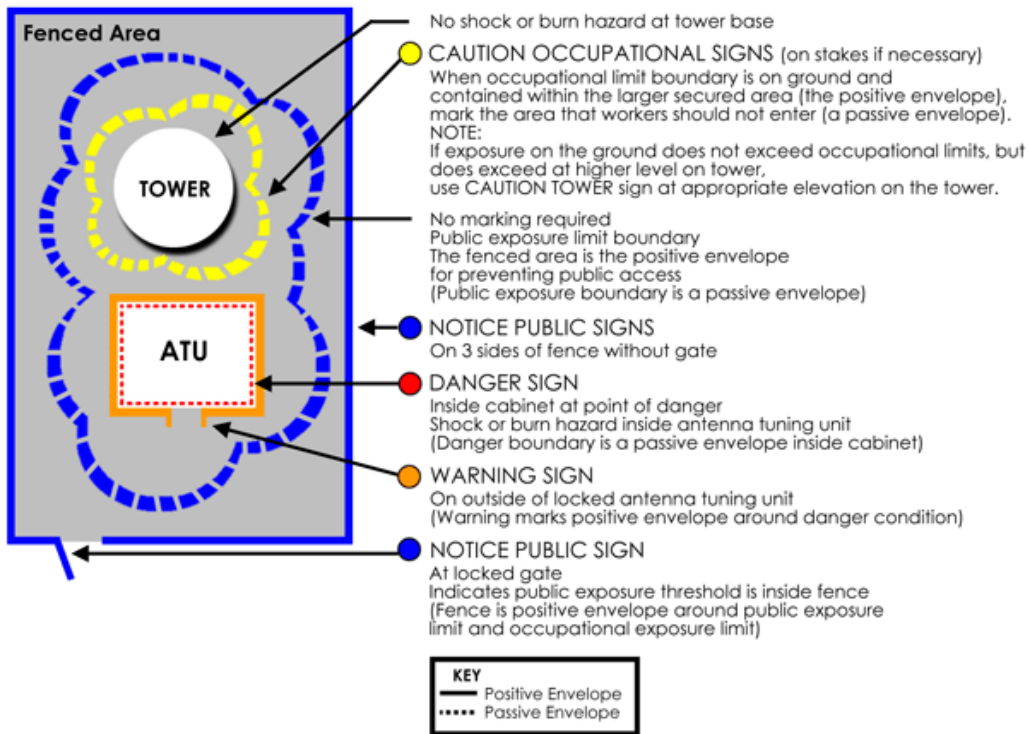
Fenced Area

TOWER

ATU

No shock or burn hazard at tower base

CAUTION OCCUPATIONAL SIGNS (on stakes if necessary)
When occupational limit boundary is on ground and contained within the larger secured area (the positive envelope), mark the area that workers should not enter (a passive envelope).
NOTE:
If exposure on the ground does not exceed occupational limits, but does exceed at higher level on tower,
use CAUTION TOWER sign at appropriate elevation on the tower.

No marking required
Public exposure limit boundary
The fenced area is the positive envelope for preventing public access
(Public exposure boundary is a passive envelope)

NOTICE PUBLIC SIGNS
On 3 sides of fence without gate

DANGER SIGN
Inside cabinet at point of danger
Shock or burn hazard inside antenna tuning unit
(Danger boundary is a passive envelope inside cabinet)

WARNING SIGN
On outside of locked antenna tuning unit
(Warning marks positive envelope around danger condition)

NOTICE PUBLIC SIGN
At locked gate
Indicates public exposure threshold is inside fence
(Fence is positive envelope around public exposure limit and occupational exposure limit)

KEY
Positive Envelope
Passive Envelope